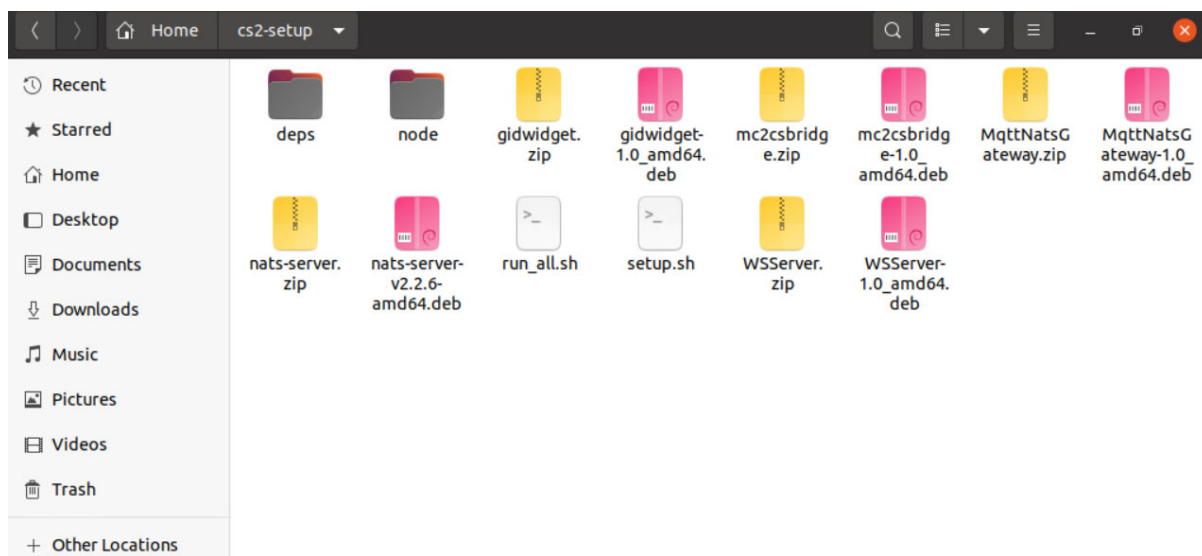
Home cs2-setup

Recent
Starred
Home
Desktop
Documents
Downloads
Music
Pictures
Videos
Trash
+ Other Locations

deps
node
gidwidget.zip
gidwidget-1.0_amd64.deb
mc2csbridge.zip
mc2csbridge-1.0_amd64.deb
MqttNatsGateway.zip
MqttNatsGateway-1.0_amd64.deb
nats-server.zip
nats-server-v2.2.6-amd64.deb
run_all.sh
setup.sh
WSServer.zip
WSServer-1.0_amd64.deb